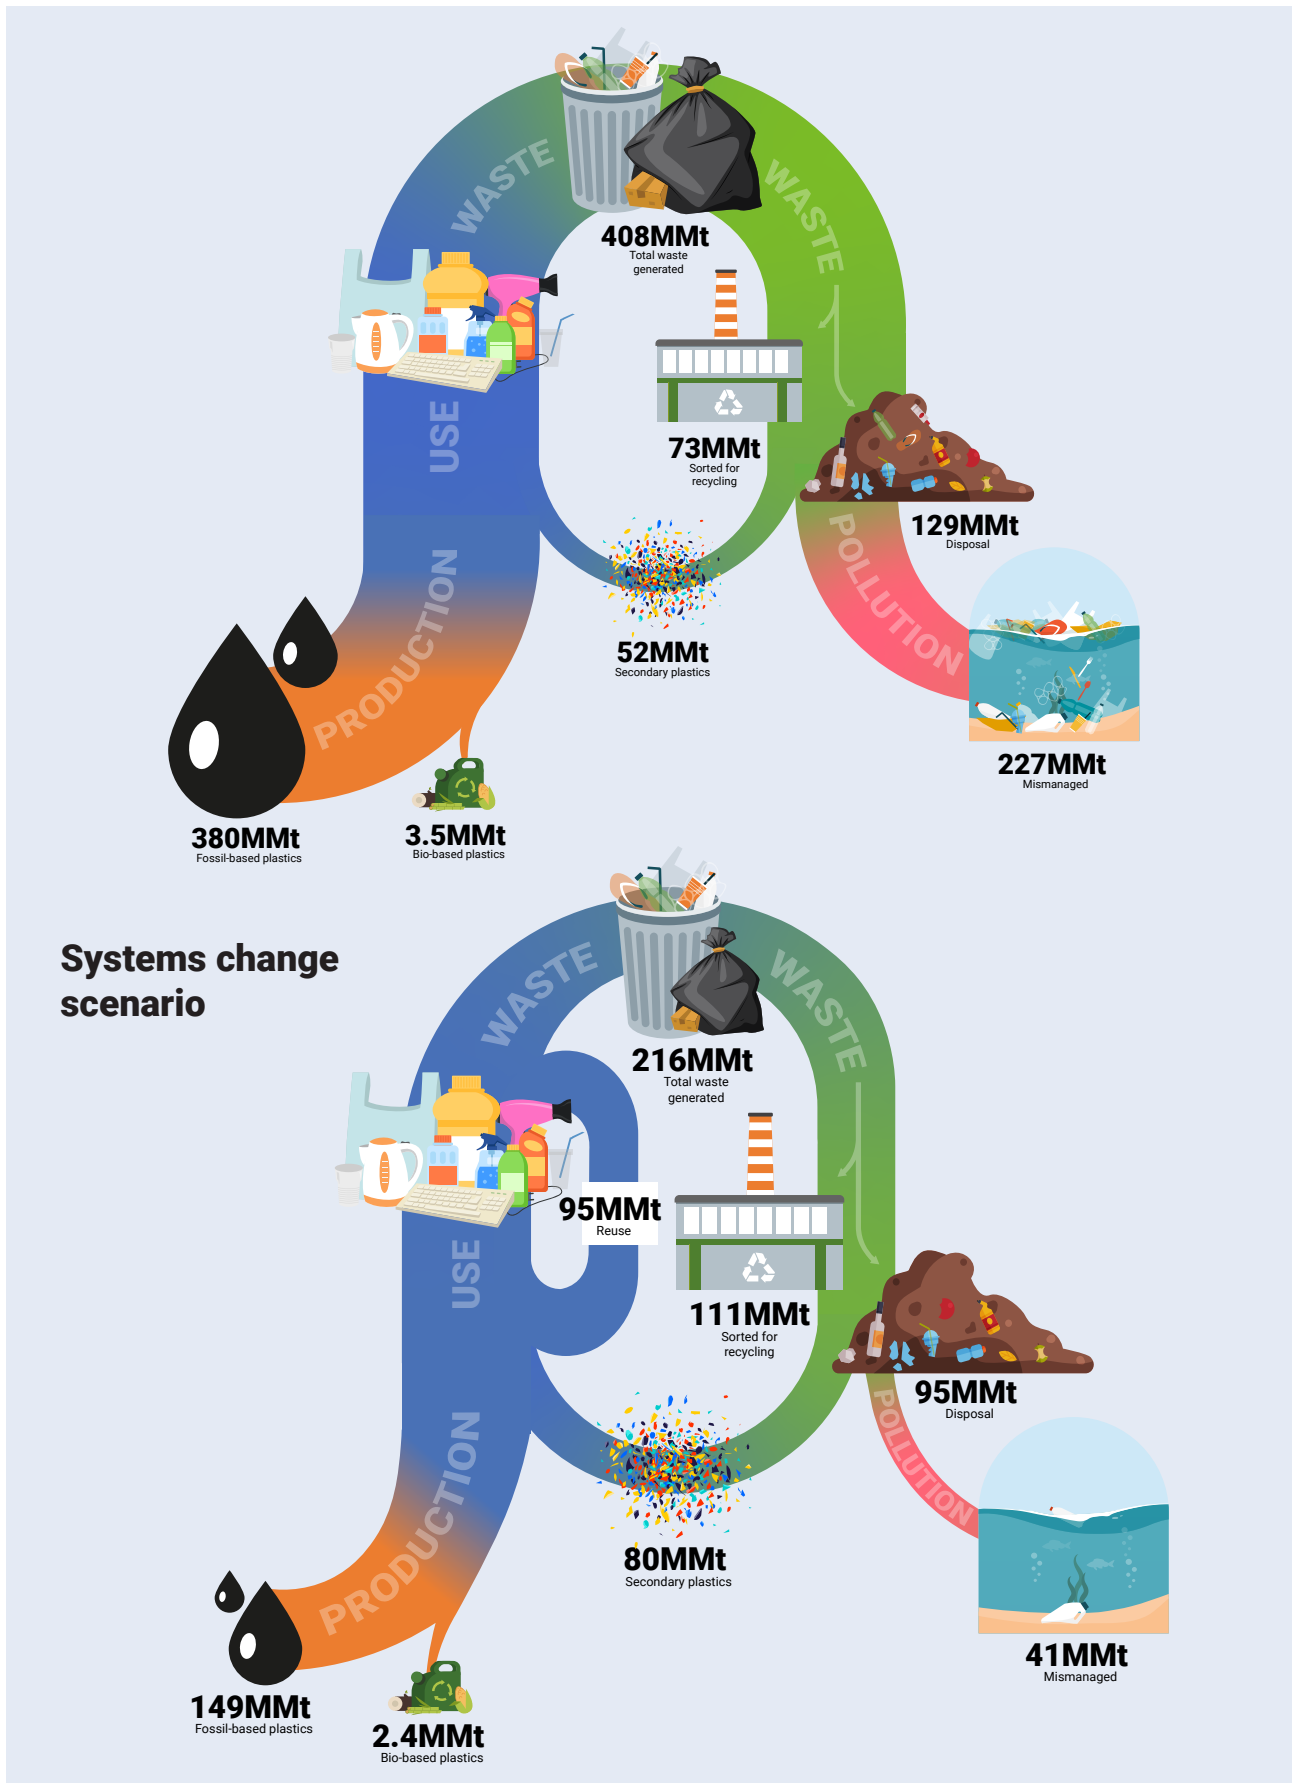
WASTE

WASTE

408MMt
Total waste generated

USE

73MMt
Sorted for recycling

129MMt
Disposal

POLLUTION

PRODUCTION

52MMt
Secondary plastics

227MMt
Mismanaged

380MMt
Fossil-based plastics

3.5MMt
Bio-based plastics

Systems change scenario

WASTE

WASTE

216MMt
Total waste generated

USE

95MMt
Reuse

111MMt
Sorted for recycling

95MMt
Disposal

POLLUTION

PRODUCTION

80MMt
Secondary plastics

41MMt
Mismanaged

149MMt
Fossil-based plastics

2.4MMt
Bio-based plastics